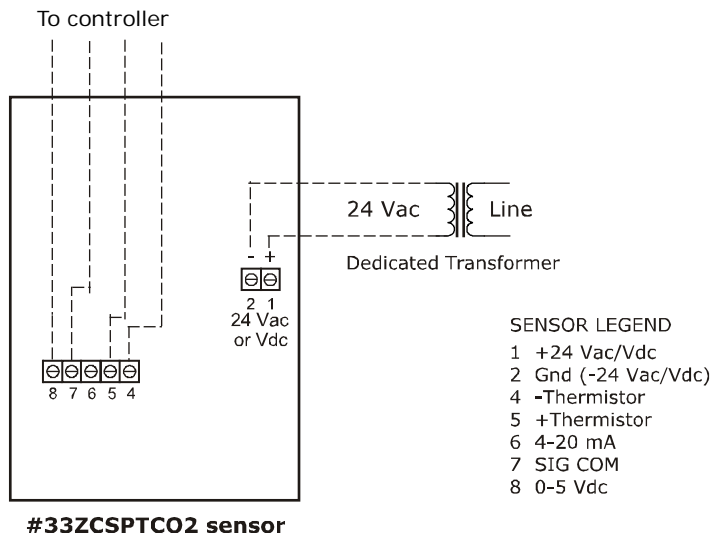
To controller

24 Vac

Line

- +

Dedicated Transformer

2 1
24 Vac
or Vdc

8 7 6 5 4

SENSOR LEGEND
1 +24 Vac/Vdc
2 Gnd (-24 Vac/Vdc)
4 -Thermistor
5 +Thermistor
6 4-20 mA
7 SIG COM
8 0-5 Vdc

#33ZCSPTCO2 sensor